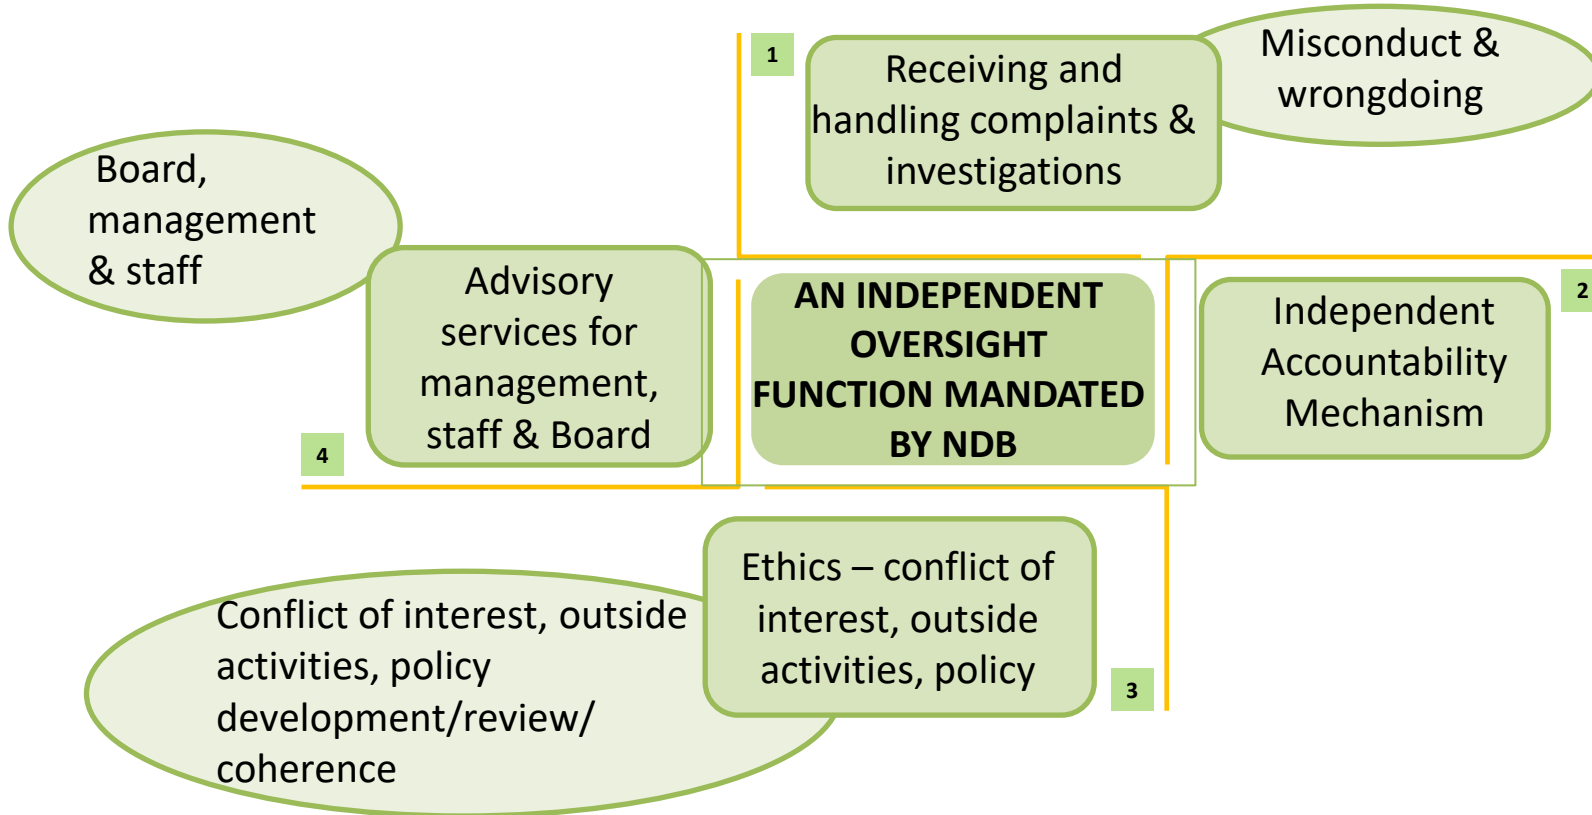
1

Receiving and handling complaints & investigations

Misconduct & wrongdoing

Board, management & staff

Advisory services for management, staff & Board

4

AN INDEPENDENT OVERSIGHT FUNCTION MANDATED BY NDB

Independent Accountability Mechanism

2

Conflict of interest, outside activities, policy development/review/ coherence

Ethics – conflict of interest, outside activities, policy

3